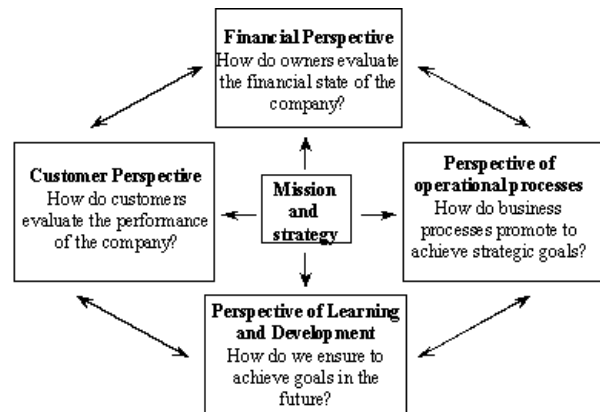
Financial Perspective
How do owners evaluate the financial state of the company?

Customer Perspective
How do customers evaluate the performance of the company?

Mission and strategy

Perspective of operational processes
How do business processes promote to achieve strategic goals?

Perspective of Learning and Development
How do we ensure to achieve goals in the future?